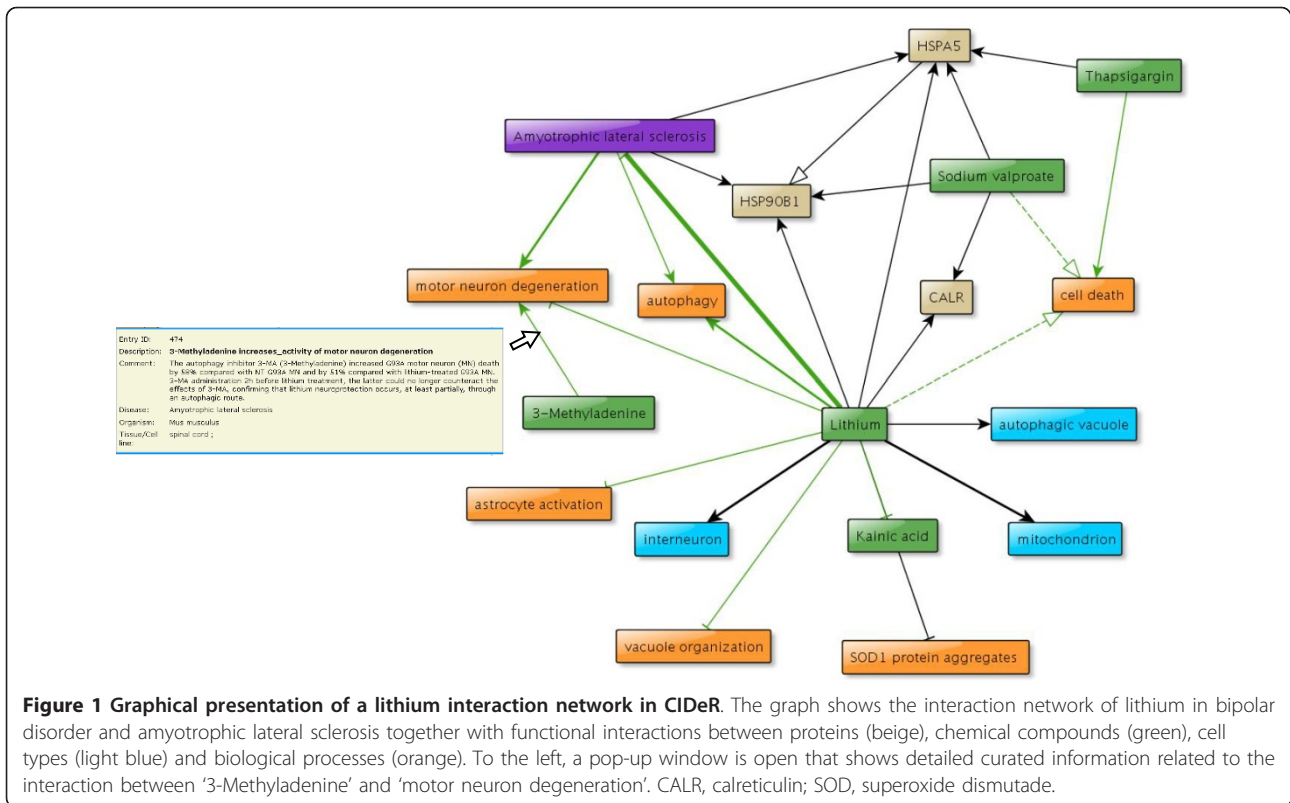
HSPA5

Thapsigargin

Amyotrophic lateral sclerosis

Sodium valproate

HSP90B1

motor neuron degeneration

autophagy

CALR

cell death

Entry ID: 474
Description: 3-Methyladenine increases_activity of motor neuron degeneration
Comment: The autophagy inhibitor 3-MA (3-Methyladenine) increased G93A motor neuron (MN) death by 59% compared with NT G93A MN and by 51% compared with lithium-treated G93A MN. 3-MA administration 2h before lithium treatment, the latter could no longer counteract the effects of 3-MA, confirming that lithium neuroprotection occurs, at least partially, through an autophagic route.
Disease: Amyotrophic lateral sclerosis
Organism: Mus musculus
Tissue/Cell line: spinal cord ;

3-Methyladenine

Lithium

autophagic vacuole

astrocyte activation

interneuron

Kainic acid

mitochondrion

vacuole organization

SOD1 protein aggregates

**Figure 1 Graphical presentation of a lithium interaction network in CIDeR**. The graph shows the interaction network of lithium in bipolar disorder and amyotrophic lateral sclerosis together with functional interactions between proteins (beige), chemical compounds (green), cell types (light blue) and biological processes (orange). To the left, a pop-up window is open that shows detailed curated information related to the interaction between '3-Methyladenine' and 'motor neuron degeneration'. CALR, calreticulin; SOD, superoxide dismutade.